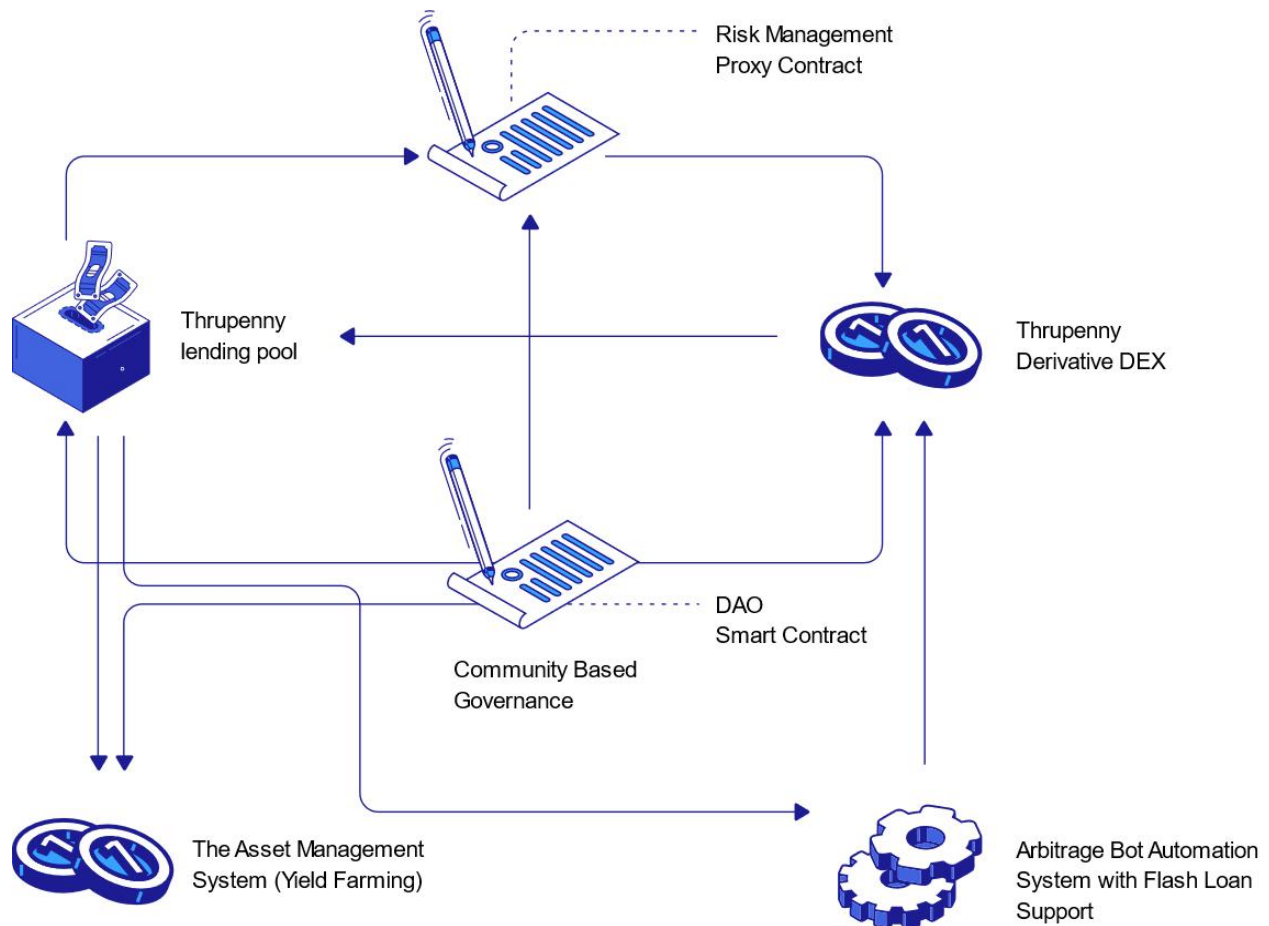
Risk Management
Proxy Contract

Thrupenny
lending pool

Thrupenny
Derivative DEX

DAO
Smart Contract

Community Based
Governance

The Asset Management
System (Yield Farming)

Arbitrage Bot Automation
System with Flash Loan
Support